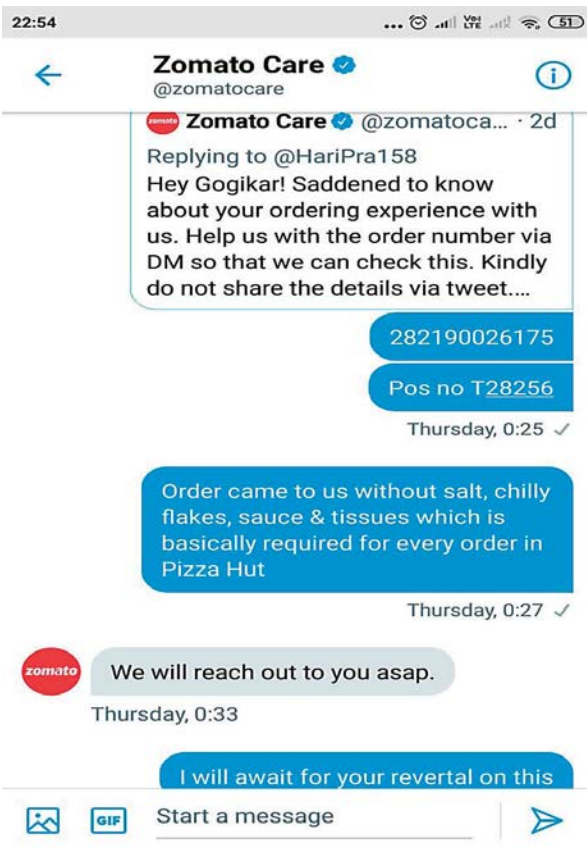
22:54 ... Vo) LTE 51

Zomato Care
@zomatocare

zomato Zomato Care @zomatoca... · 2d
Replying to @HariPra158
Hey Gogikar! Saddened to know about your ordering experience with us. Help us with the order number via DM so that we can check this. Kindly do not share the details via tweet....

282190026175

Pos no T28256

Thursday, 0:25

Order came to us without salt, chilly flakes, sauce & tissues which is basically required for every order in Pizza Hut

Thursday, 0:27

zomato We will reach out to you asap.

Thursday, 0:33

I will await for your revertal on this

GIF Start a message